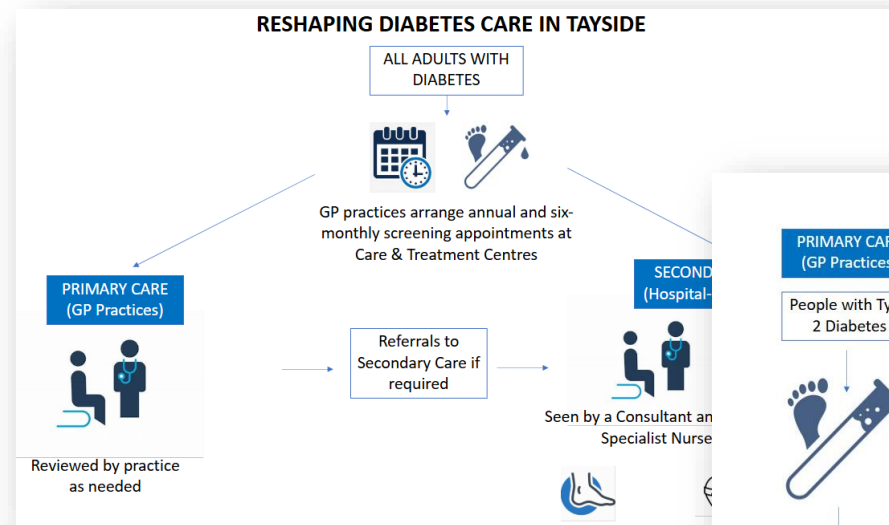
RESHAPING DIABETES CARE IN TAYSIDE

ALL ADULTS WITH DIABETES

GP practices arrange annual and six-monthly screening appointments at Care & Treatment Centres

PRIMARY CARE
(GP Practices)

Reviewed by practice as needed

Referrals to Secondary Care if required

SECOND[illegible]
(Hospital-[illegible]

Seen by a Consultant an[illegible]
Specialist Nurse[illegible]

PRIMARY CAR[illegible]
(GP Practices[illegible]

People with Ty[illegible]
2 Diabetes